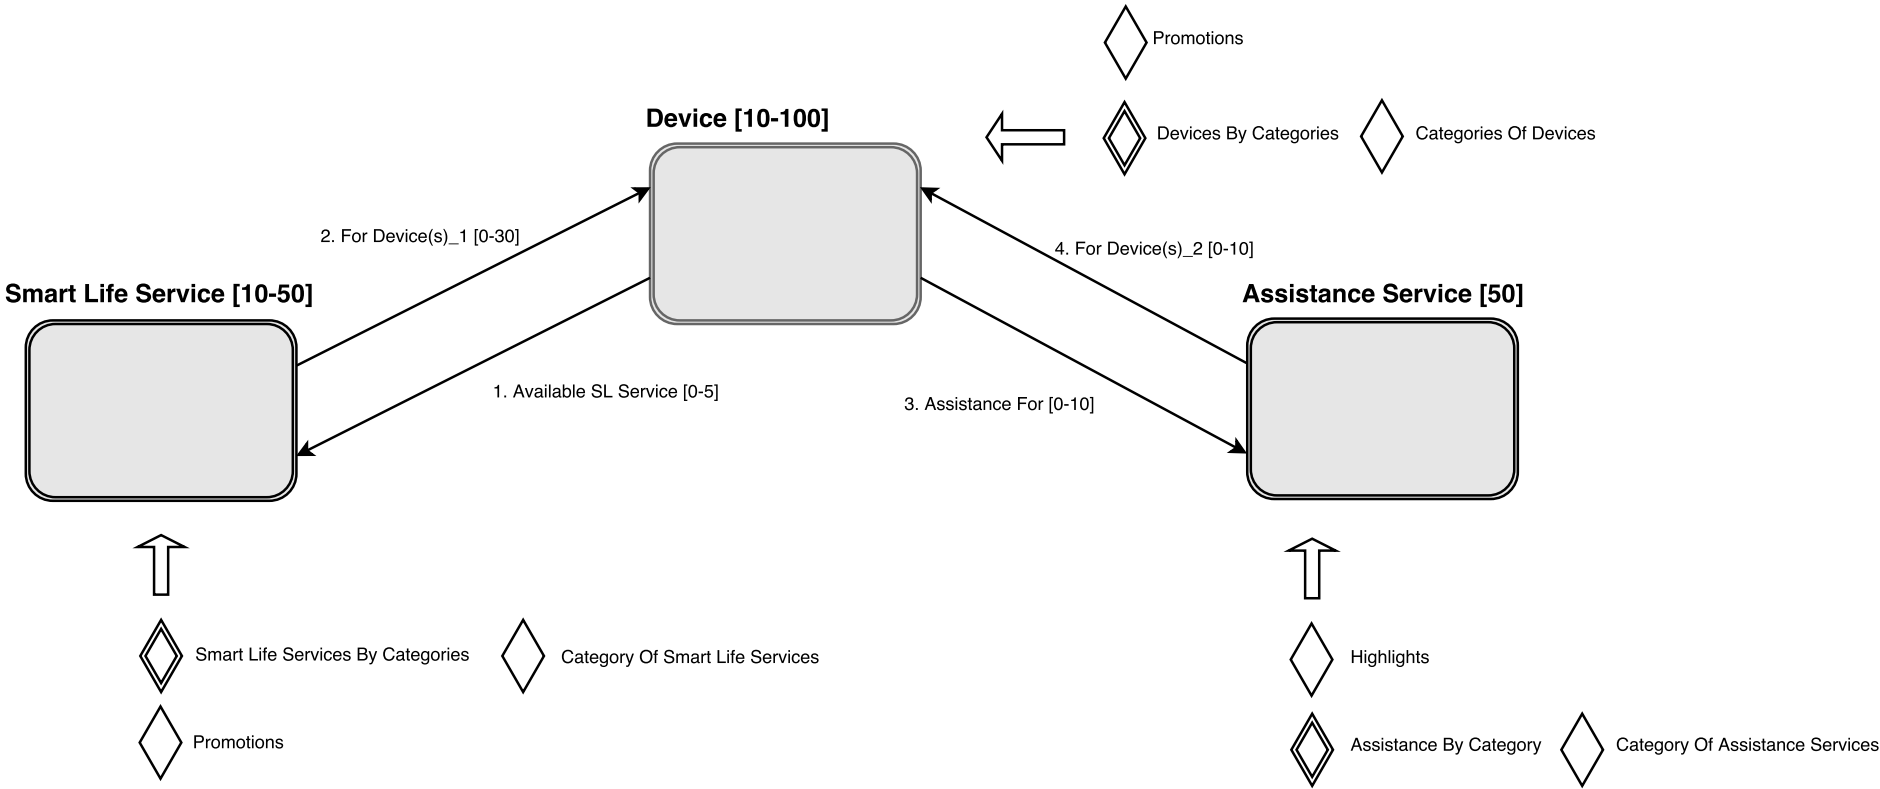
Promotions

Device [10-100]

Devices By Categories

Categories Of Devices

2. For Device(s)_1 [0-30]

4. For Device(s)_2 [0-10]

Smart Life Service [10-50]

Assistance Service [50]

1. Available SL Service [0-5]

3. Assistance For [0-10]

Smart Life Services By Categories

Category Of Smart Life Services

Promotions

Highlights

Assistance By Category

Category Of Assistance Services